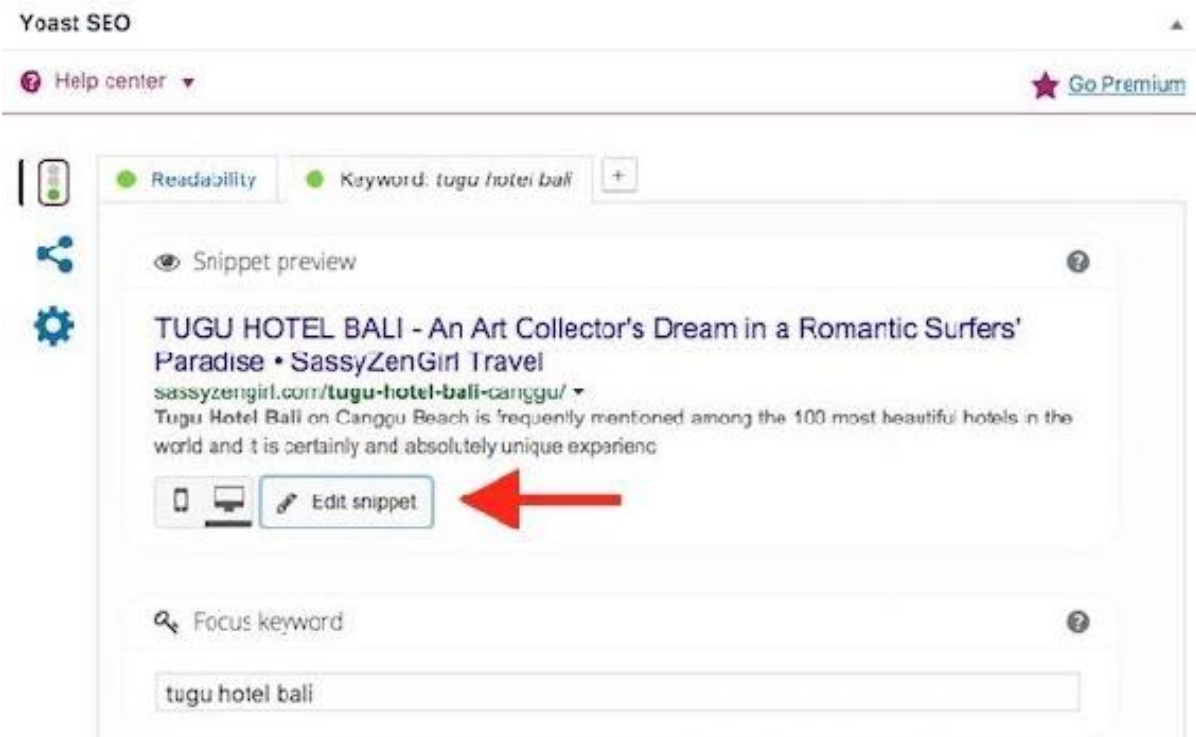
Yoast SEO

Help center ▾

Go Premium

Readability

Keyword: *tugu hotel bali*

+

Snippet preview

TUGU HOTEL BALI - An Art Collector's Dream in a Romantic Surfers' Paradise • SassyZenGirl Travel

sassyzengirl.com/**tugu-hotel-bali**-canggu/ ▾

**Tugu Hotel Bali** on Canggu Beach is frequently mentioned among the 100 most beautiful hotels in the world and it is certainly and absolutely unique experienc

Edit snippet

Focus keyword

tugu hotel bali